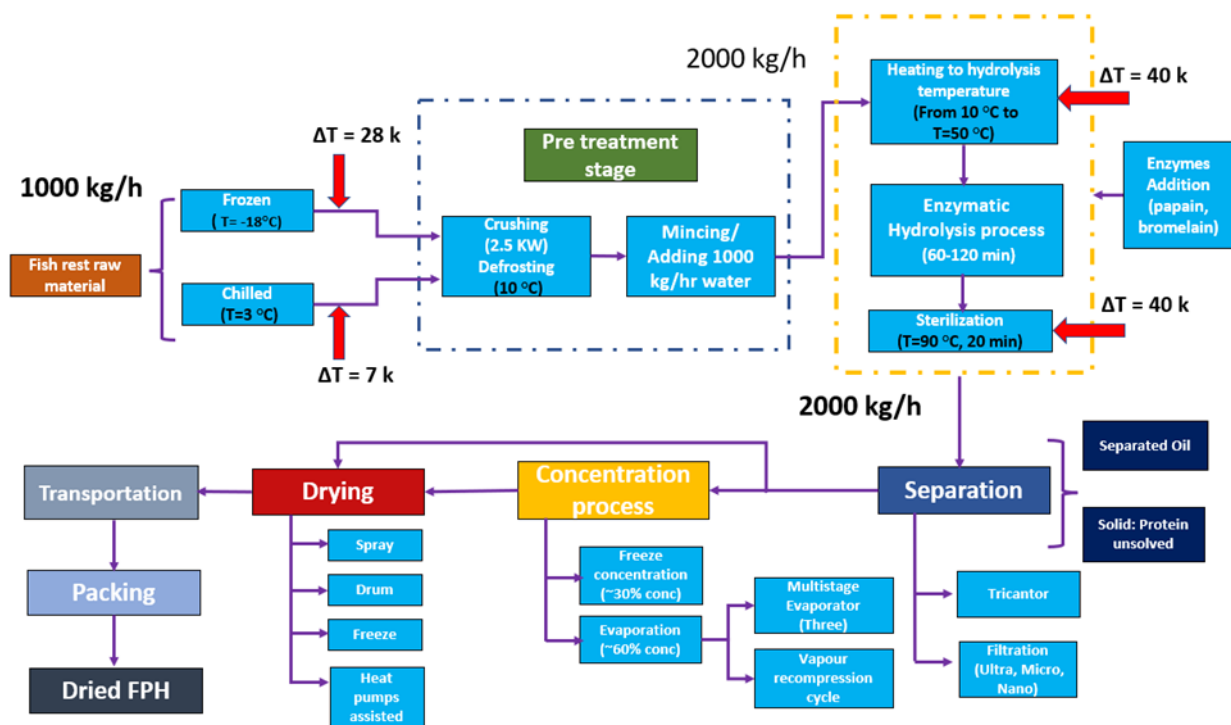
1000 kg/h

Fish rest raw material

Frozen
( T= -18°C)

Chilled
(T=3 °C)

ΔT = 28 k

ΔT = 7 k

Pre treatment stage

Crushing
(2.5 KW)
Defrosting
(10 °C)

Mincing/ Adding 1000 kg/hr water

2000 kg/h

Heating to hydrolysis temperature
(From 10 °C to T=50 °C)

ΔT = 40 k

Enzymatic Hydrolysis process
(60-120 min)

Enzymes Addition
(papain, bromelain)

Sterilization
(T=90 °C, 20 min)

ΔT = 40 k

2000 kg/h

Separated Oil

Solid: Protein unsolved

Separation

Tricantor

Filtration
(Ultra, Micro, Nano)

Concentration process

Freeze concentration
(~30% conc)

Evaporation
(~60% conc)

Multistage Evaporator
(Three)

Vapour recompression cycle

Drying

Spray

Drum

Freeze

Heat pumps assisted

Transportation

Packing

Dried FPH